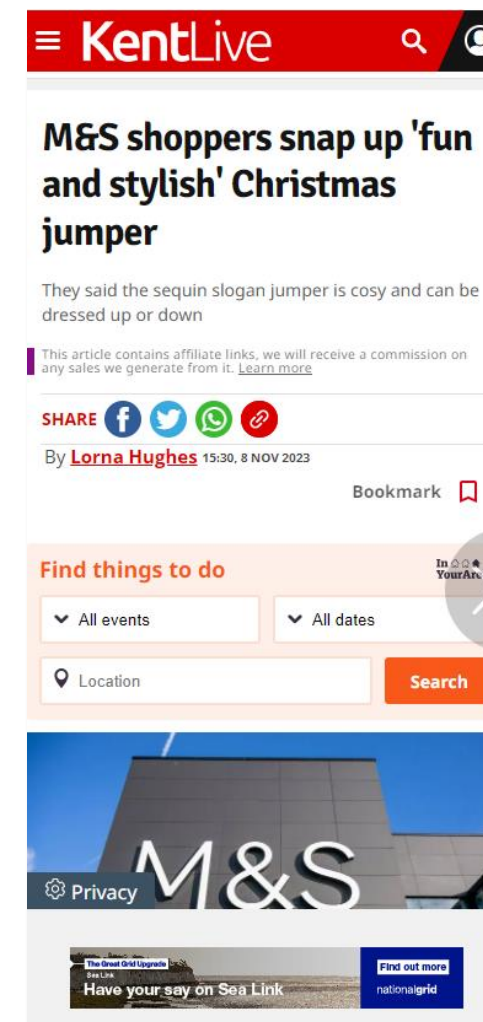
KentLive

M&S shoppers snap up 'fun and stylish' Christmas jumper

They said the sequin slogan jumper is cosy and can be dressed up or down

This article contains affiliate links, we will receive a commission on any sales we generate from it. Learn more

SHARE

By Lorna Hughes 15:30, 8 NOV 2023

Bookmark

Find things to do

In Your Are

All events

All dates

Location

Search

M&S

Privacy

The Great Grid Upgrade
Sea Link
Have your say on Sea Link

Find out more
nationalgrid